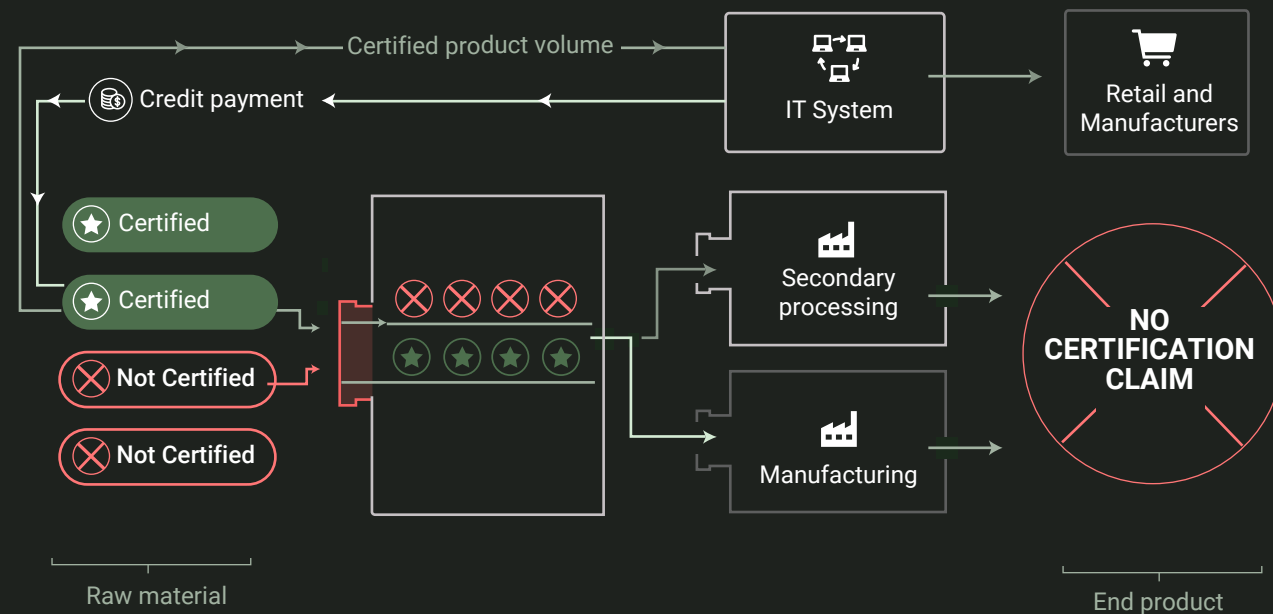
Certified product volume

Credit payment

IT System

Retail and Manufacturers

Certified

Certified

Not Certified

Not Certified

Secondary processing

Manufacturing

NO CERTIFICATION CLAIM

Raw material

End product